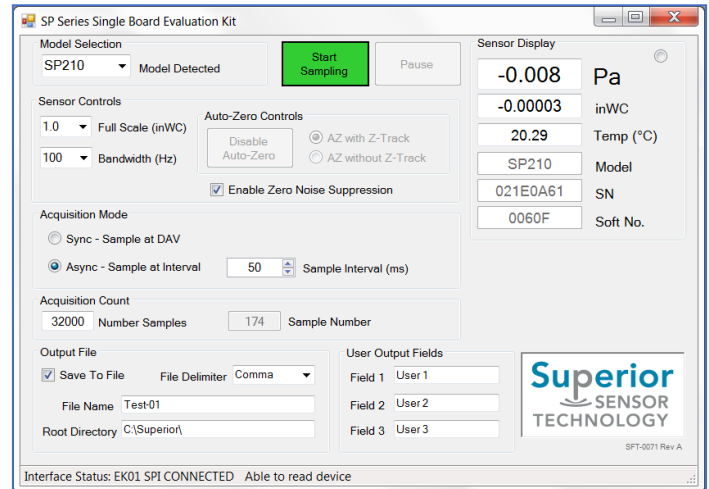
SP Series Single Board Evaluation Kit

Model Selection
SP210 Model Detected

Start Sampling

Pause

Sensor Display
-0.008 Pa
-0.00003 inWC
20.29 Temp (°C)
SP210 Model
021E0A61 SN
0060F Soft No.

Sensor Controls
1.0 Full Scale (inWC)
100 Bandwidth (Hz)

Auto-Zero Controls
Disable Auto-Zero
AZ with Z-Track
AZ without Z-Track

Enable Zero Noise Suppression

Acquisition Mode
Sync - Sample at DAV
Async - Sample at Interval 50 Sample Interval (ms)

Acquisition Count
32000 Number Samples 174 Sample Number

Output File
Save To File File Delimiter Comma
File Name Test-01
Root Directory C:\Superior\

User Output Fields
Field 1 User 1
Field 2 User 2
Field 3 User 3

Superior SENSOR TECHNOLOGY

SFT-0071 Rev A

Interface Status: EK01 SPI CONNECTED Able to read device